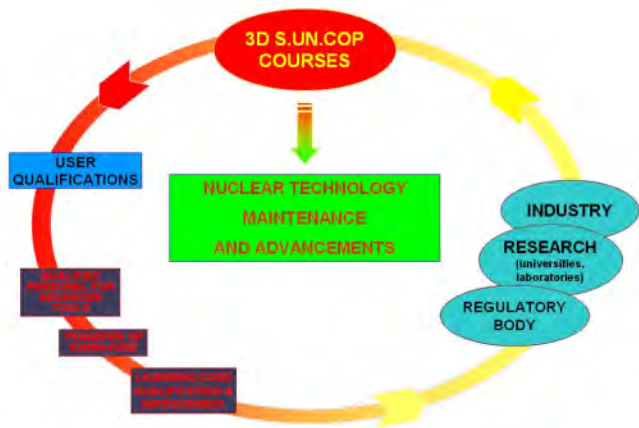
3D S.UN.COP COURSES

NUCLEAR TECHNOLOGY MAINTENANCE AND ADVANCEMENTS

USER QUALIFICATIONS

INDUSTRY

RESEARCH (universities, laboratories)

REGULATORY BODY

QUALIFIED PERSONEL FOR ADVANCED TOOLS

TRANSFER OF KNOW-HOW

LICENSING CODE QUALIFICATION & IMPROVEMENT